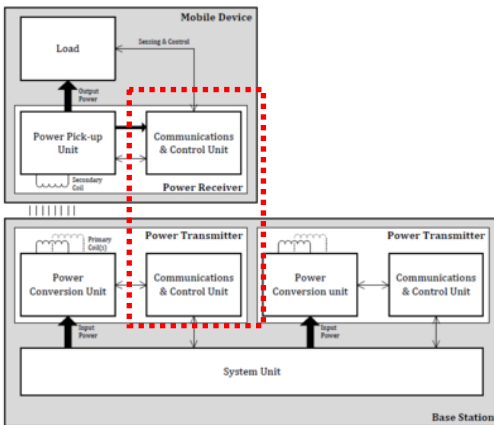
Mobile Device

Load

Sensing & Control

Output Power

Power Pick-up Unit

Communications & Control Unit

Secondary Coil

Power Receiver

Power Transmitter

Primary Coil(s)

Power Conversion Unit

Communications & Control Unit

Power Transmitter

Power Conversion unit

Communications & Control Unit

Input Power

Input Power

System Unit

Base Station